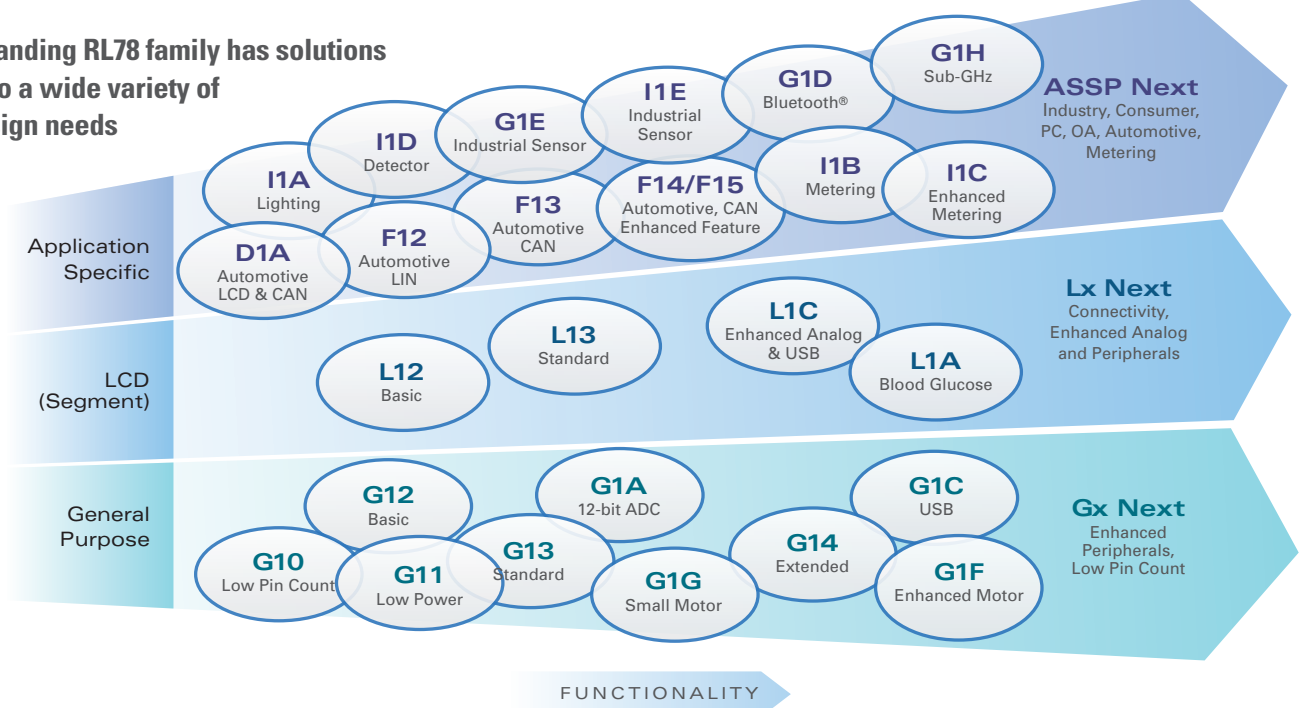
anding RL78 family has solutions o a wide variety of ign needs

Application Specific

LCD (Segment)

General Purpose

I1A
Lighting

D1A
Automotive LCD & CAN

I1D
Detector

F12
Automotive LIN

G1E
Industrial Sensor

F13
Automotive CAN

I1E
Industrial Sensor

F14/F15
Automotive, CAN Enhanced Feature

G1D
Bluetooth®

I1B
Metering

G1H
Sub-GHz

I1C
Enhanced Metering

ASSP Next
Industry, Consumer, PC, OA, Automotive, Metering

L12
Basic

L13
Standard

L1C
Enhanced Analog & USB

L1A
Blood Glucose

Lx Next
Connectivity, Enhanced Analog and Peripherals

G12
Basic

G10
Low Pin Count

G11
Low Power

G1A
12-bit ADC

G13
Standard

G1G
Small Motor

G14
Extended

G1C
USB

G1F
Enhanced Motor

Gx Next
Enhanced Peripherals, Low Pin Count

FUNCTIONALITY